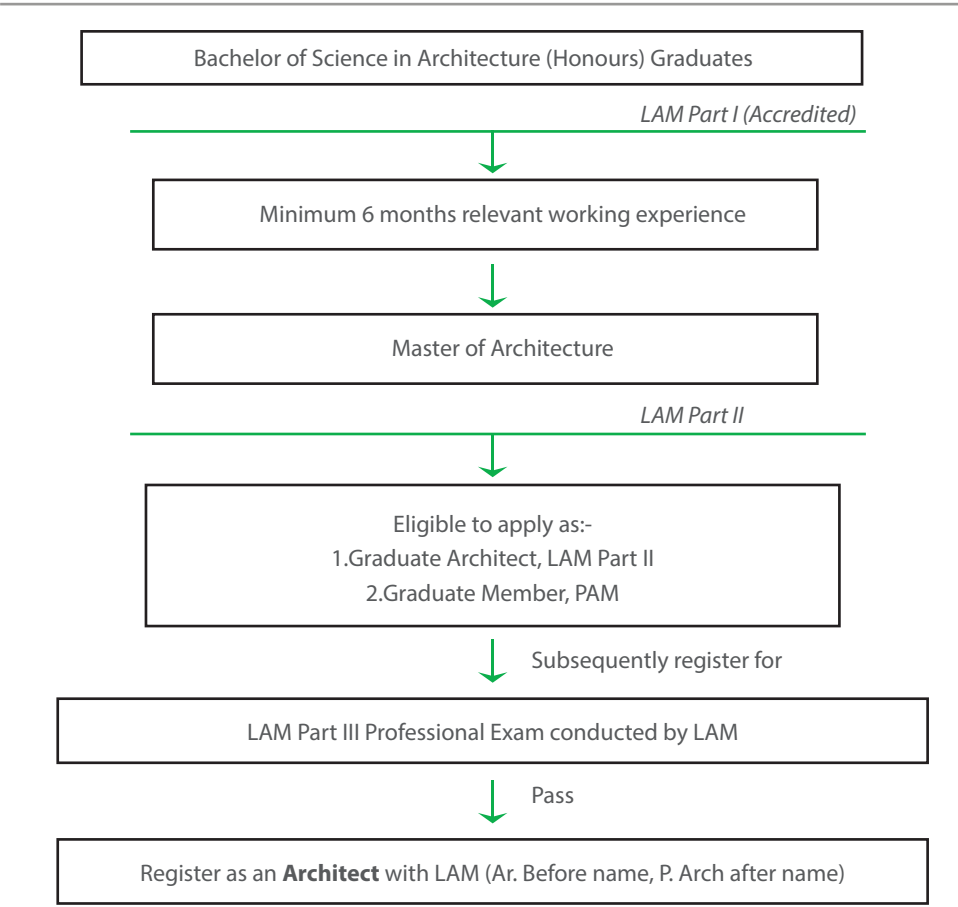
Bachelor of Science in Architecture (Honours) Graduates

LAM Part I (Accredited)

Minimum 6 months relevant working experience

Master of Architecture

LAM Part II

Eligible to apply as:-
1.Graduate Architect, LAM Part II
2.Graduate Member, PAM

Subsequently register for

LAM Part III Professional Exam conducted by LAM

Pass

Register as an **Architect** with LAM (Ar. Before name, P. Arch after name)